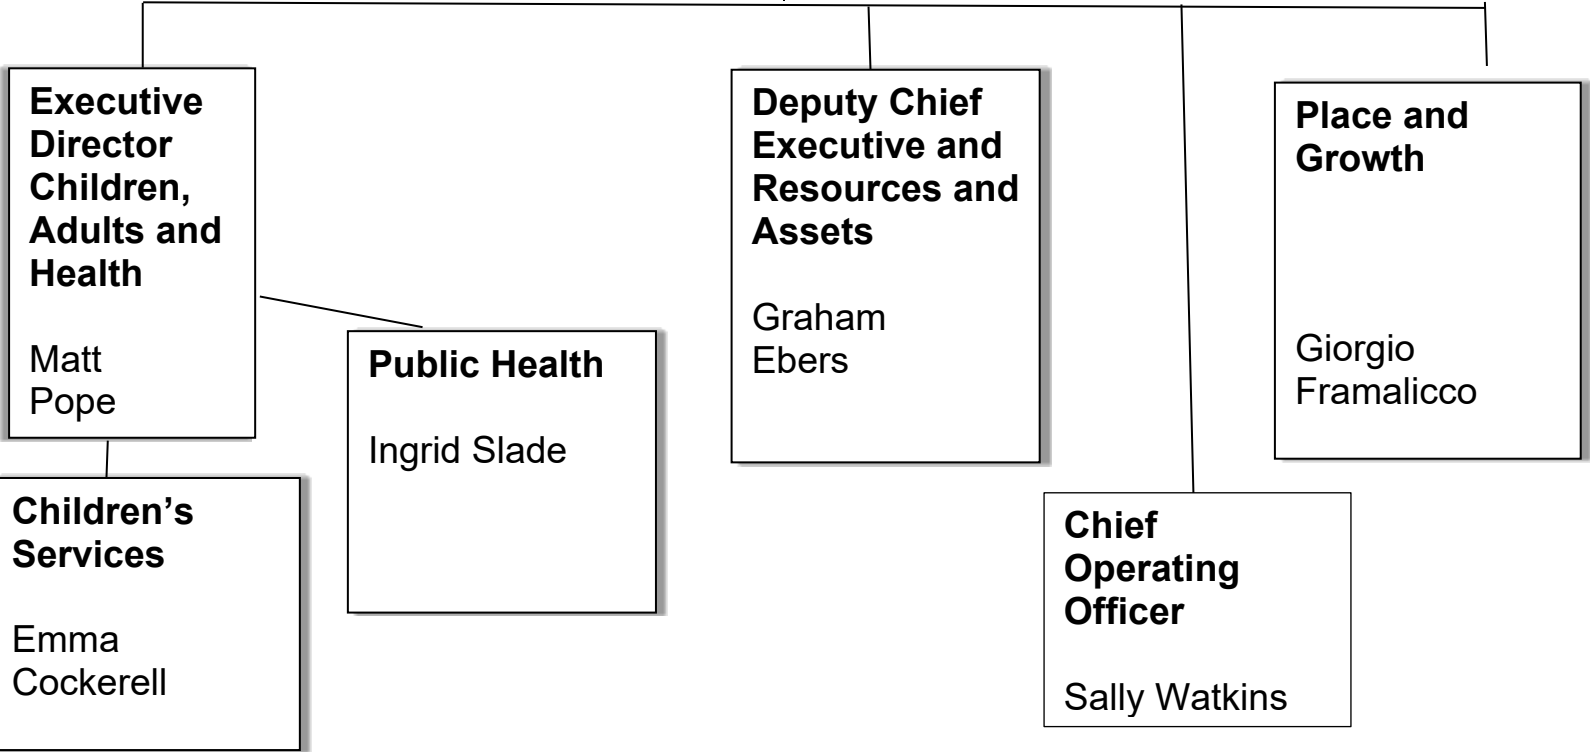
Executive Director Children, Adults and Health

Matt Pope

Public Health

Ingrid Slade

Children's Services

Emma Cockerell

Deputy Chief Executive and Resources and Assets

Graham Ebers

Chief Operating Officer

Sally Watkins

Place and Growth

Giorgio Framalicco